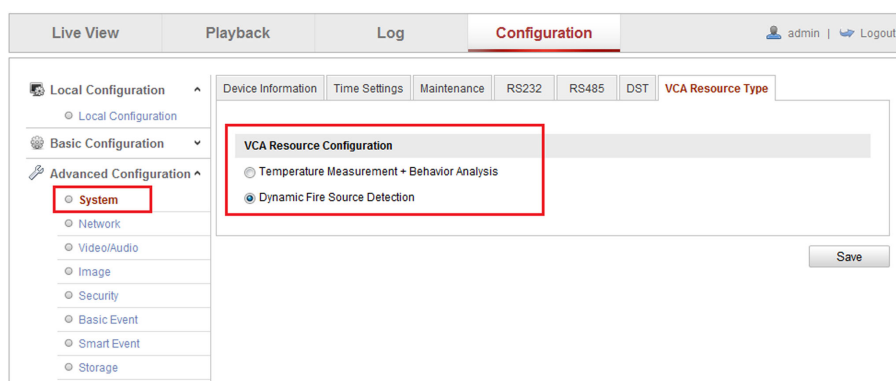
Live View | Playback | Log | Configuration | admin | Logout

Local Configuration
Local Configuration
Basic Configuration
Advanced Configuration
System
Network
Video/Audio
Image
Security
Basic Event
Smart Event
Storage

Device Information | Time Settings | Maintenance | RS232 | RS485 | DST | VCA Resource Type

VCA Resource Configuration
Temperature Measurement + Behavior Analysis
Dynamic Fire Source Detection

Save